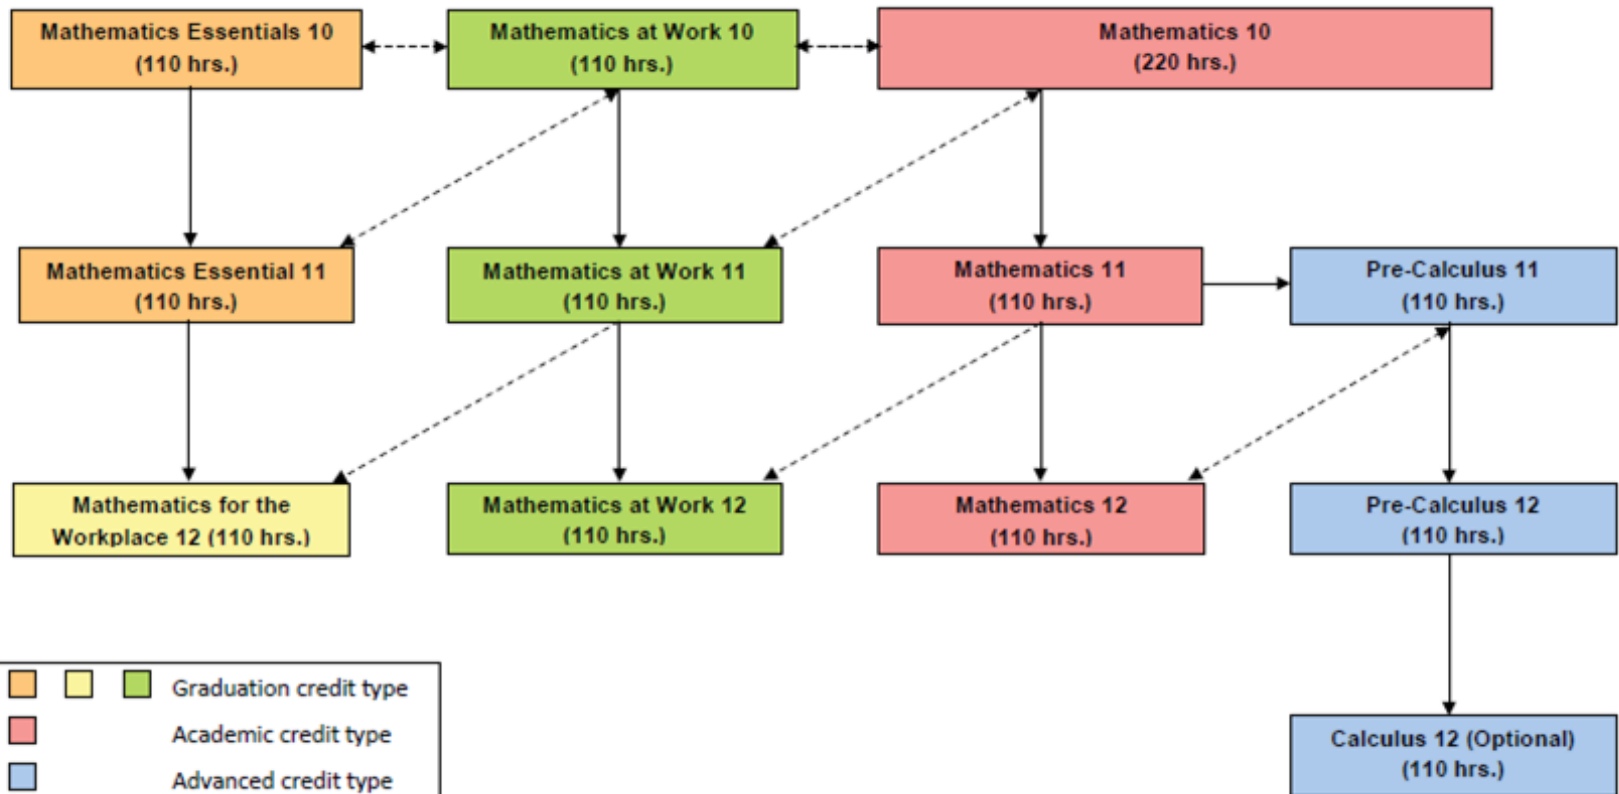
Mathematics Essentials 10 (110 hrs.)

Mathematics at Work 10 (110 hrs.)

Mathematics 10 (220 hrs.)

Mathematics Essential 11 (110 hrs.)

Mathematics at Work 11 (110 hrs.)

Mathematics 11 (110 hrs.)

Pre-Calculus 11 (110 hrs.)

Mathematics for the Workplace 12 (110 hrs.)

Mathematics at Work 12 (110 hrs.)

Mathematics 12 (110 hrs.)

Pre-Calculus 12 (110 hrs.)

Calculus 12 (Optional) (110 hrs.)

Graduation credit type

Academic credit type

Advanced credit type